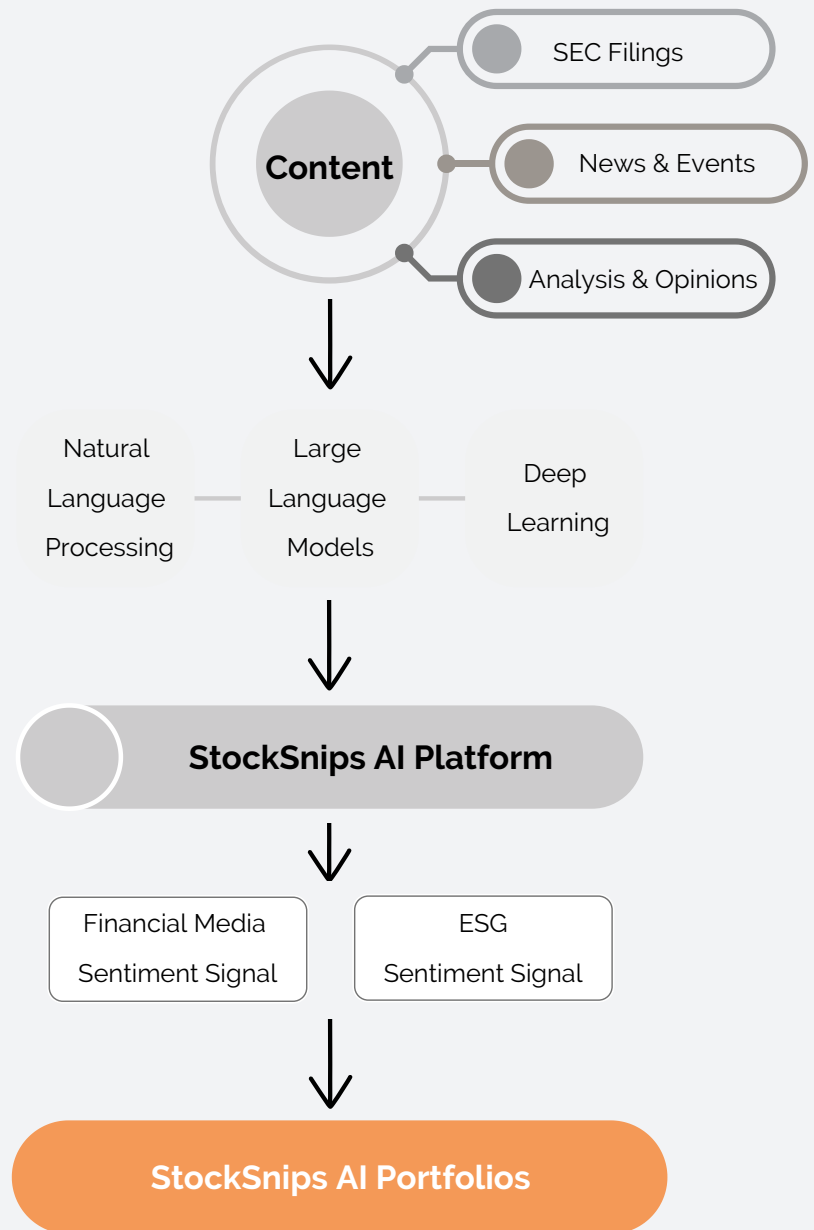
Content

SEC Filings

News & Events

Analysis & Opinions

Natural Language Processing

Large Language Models

Deep Learning

StockSnips AI Platform

Financial Media Sentiment Signal

ESG Sentiment Signal

StockSnips AI Portfolios